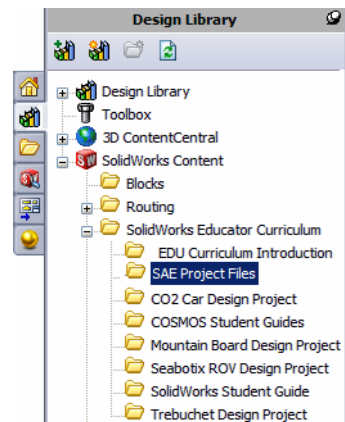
Design Library

Design Library
Toolbox
3D ContentCentral
SolidWorks Content
Blocks
Routing
SolidWorks Educator Curriculum
EDU Curriculum Introduction
SAE Project Files
CO2 Car Design Project
COSMOS Student Guides
Mountain Board Design Project
Seabotix ROV Design Project
SolidWorks Student Guide
Trebuchet Design Project